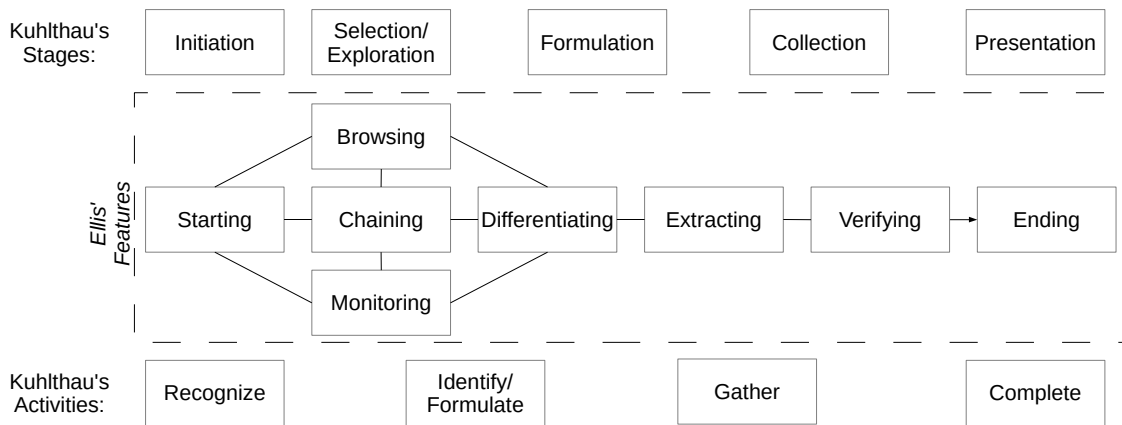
Kuhlthau's Stages:

Initiation

Selection/ Exploration

Formulation

Collection

Presentation

Ellis' Features

Browsing

Starting

Chaining

Differentiating

Extracting

Verifying

Ending

Monitoring

Kuhlthau's Activities:

Recognize

Identify/ Formulate

Gather

Complete